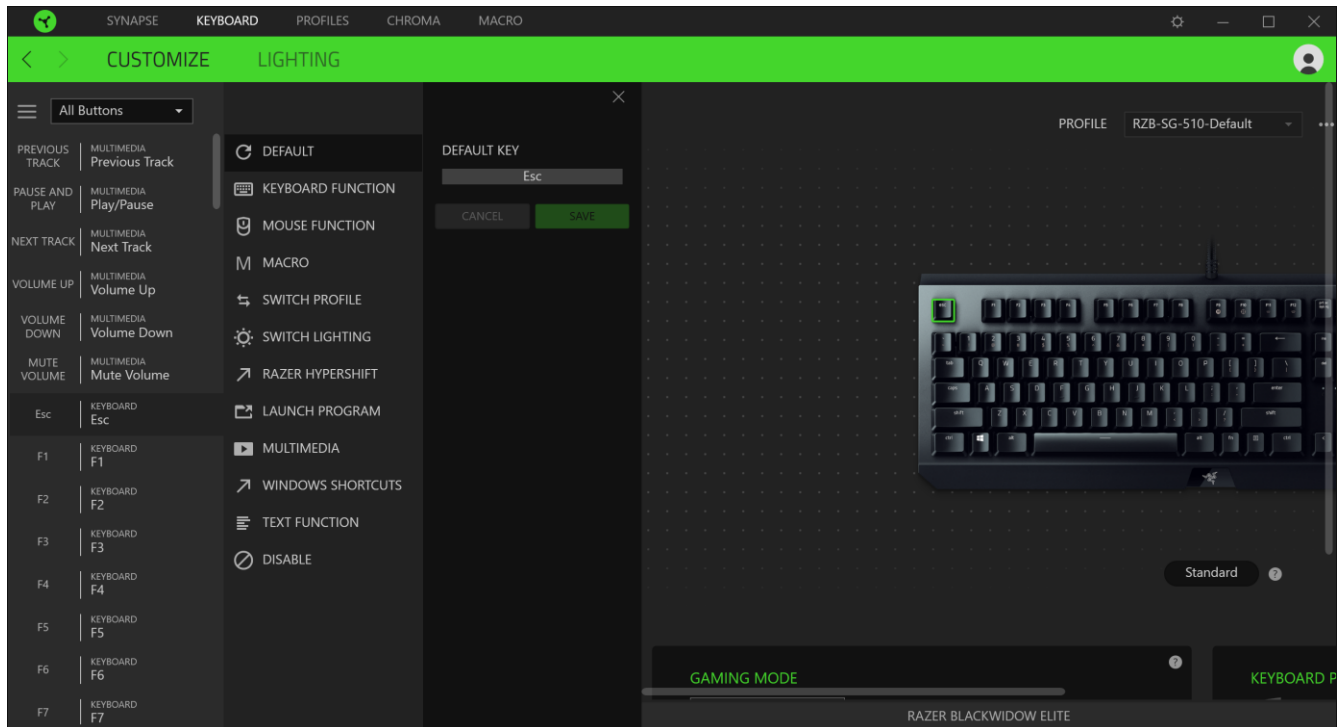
SYNAPSE KEYBOARD PROFILES CHROMA MACRO

CUSTOMIZE LIGHTING

All Buttons

PREVIOUS TRACK | MULTIMEDIA Previous Track
PAUSE AND PLAY | MULTIMEDIA Play/Pause
NEXT TRACK | MULTIMEDIA Next Track
VOLUME UP | MULTIMEDIA Volume Up
VOLUME DOWN | MULTIMEDIA Volume Down
MUTE VOLUME | MULTIMEDIA Mute Volume
Esc | KEYBOARD Esc
F1 | KEYBOARD F1
F2 | KEYBOARD F2
F3 | KEYBOARD F3
F4 | KEYBOARD F4
F5 | KEYBOARD F5
F6 | KEYBOARD F6
F7 | KEYBOARD F7

DEFAULT
KEYBOARD FUNCTION
MOUSE FUNCTION
MACRO
SWITCH PROFILE
SWITCH LIGHTING
RAZER HYPERSHIFT
LAUNCH PROGRAM
MULTIMEDIA
WINDOWS SHORTCUTS
TEXT FUNCTION
DISABLE

DEFAULT KEY
Esc
CANCEL SAVE

PROFILE RZB-SG-510-Default

Standard

GAMING MODE
KEYBOARD P

RAZER BLACKWIDOW ELITE